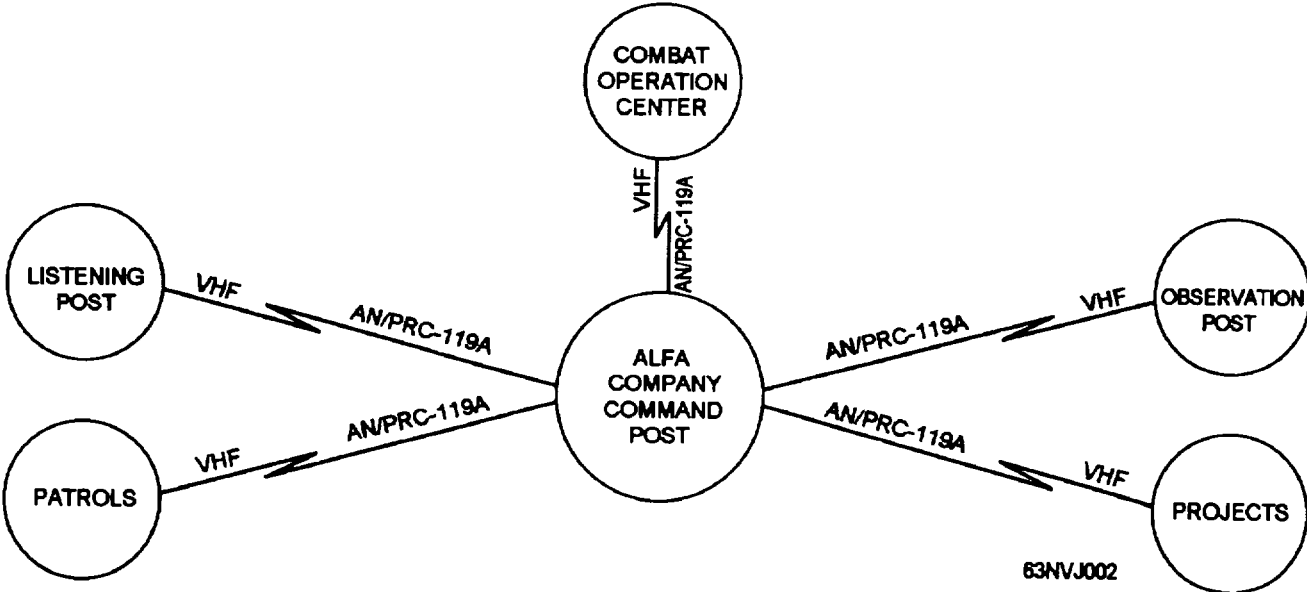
COMBAT OPERATION CENTER

VHF

AN/PRC-119A

LISTENING POST

VHF

AN/PRC-119A

ALFA COMPANY COMMAND POST

AN/PRC-119A

VHF

OBSERVATION POST

PATROLS

VHF

AN/PRC-119A

AN/PRC-119A

VHF

PROJECTS

63NVJ002